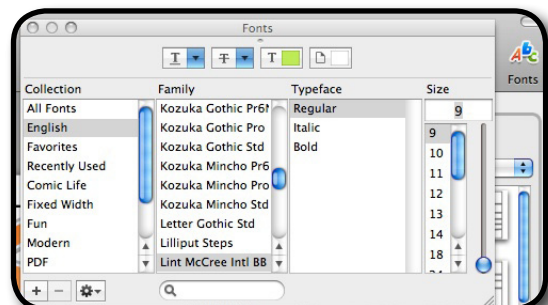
Fonts

T T T

Collection
All Fonts
English
Favorites
Recently Used
Comic Life
Fixed Width
Fun
Modern
PDF

Family
Kozuka Gothic Pr6N
Kozuka Gothic Pro
Kozuka Gothic Std
Kozuka Mincho Pr6
Kozuka Mincho Pro
Kozuka Mincho Std
Letter Gothic Std
Lilliput Steps
Lint McCree Intl BB

Typeface
Regular
Italic
Bold

Size
9
9
10
11
12
13
14
18

Fonts

+ −